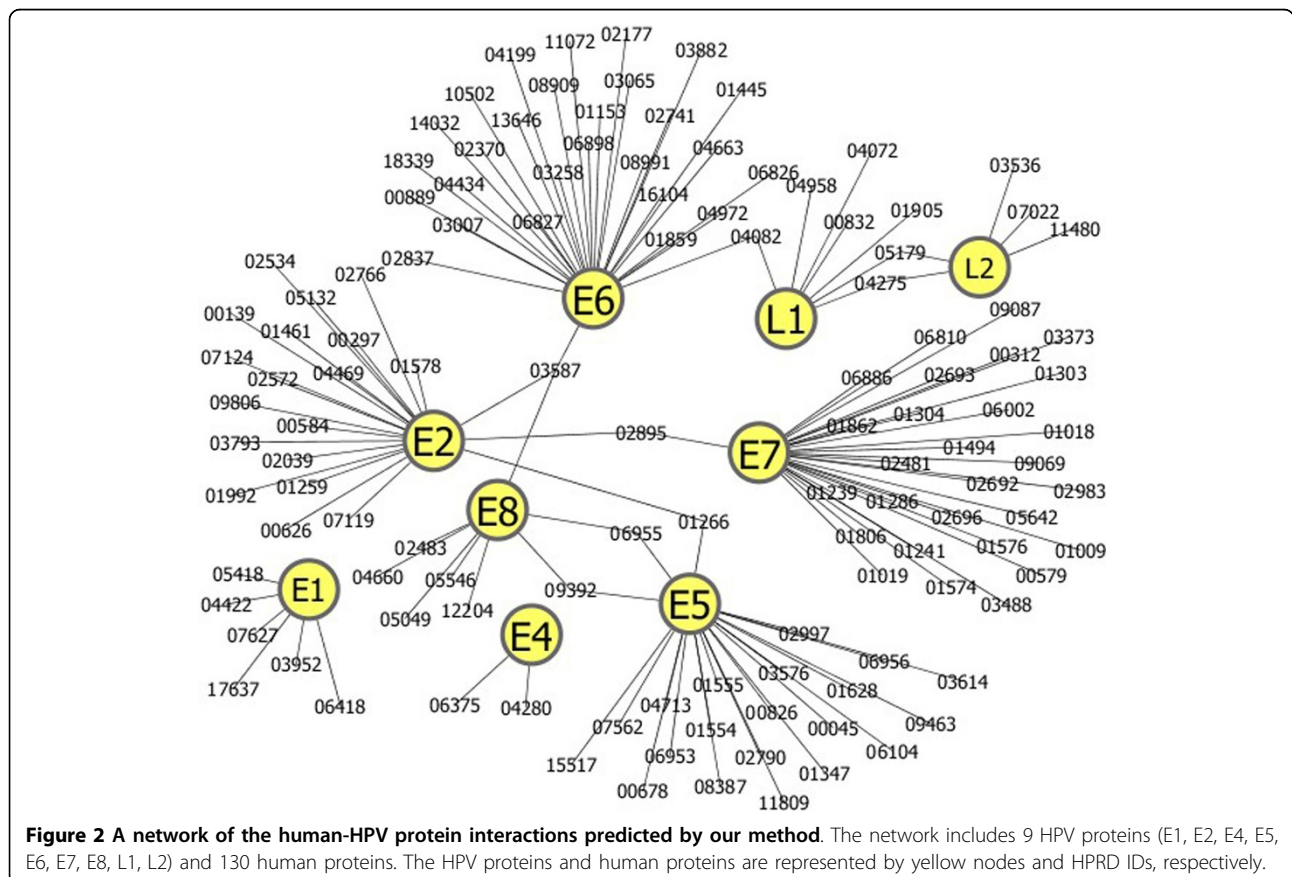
04199 11072 02177 03882 10502 08909 03065 01445 13646 01153 14032 02741 02370 06898 04663 18339 08991 04434 03258 04072 06826 00889 16104 04958 06827 04972 03007 00832 01905 01859 04082 03536 07022 11480 02534 02837 02766 05179 L2 E6 05132 04275 L1 00139 01461 00297 09087 06810 03373 07124 01578 00312 04469 02572 03587 06886 02693 01303 09806 01304 06002 00584 02895 01862 01018 03793 E2 E7 01494 02039 02481 09069 01992 01259 02692 02983 00626 07119 01239 01286 E8 02696 05642 01266 06955 01806 01576 01009 02483 01241 04660 05546 00579 05418 01019 E1 01574 03488 04422 09392 05049 12204 E5 07627 E4 02997 03952 06956 03614 17637 03576 06418 06375 04280 01555 01628 04713 00826 09463 07562 00045 06104 01554 15517 06953 02790 01347 00678 08387 11809

**Figure 2 A network of the human-HPV protein interactions predicted by our method**. The network includes 9 HPV proteins (E1, E2, E4, E5, E6, E7, E8, L1, L2) and 130 human proteins. The HPV proteins and human proteins are represented by yellow nodes and HPRD IDs, respectively.